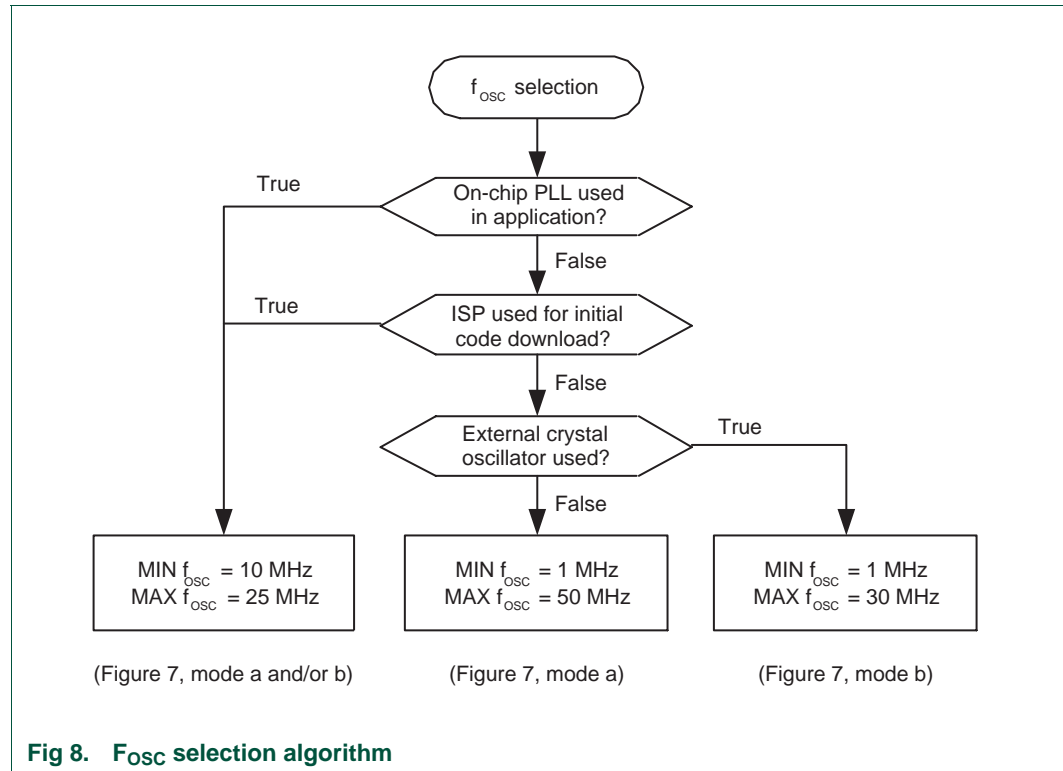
$f_{osc}$ selection

On-chip PLL used in application?

True

False

ISP used for initial code download?

True

False

External crystal oscillator used?

True

False

MIN $f_{osc}$ = 10 MHz
MAX $f_{osc}$ = 25 MHz

MIN $f_{osc}$ = 1 MHz
MAX $f_{osc}$ = 50 MHz

MIN $f_{osc}$ = 1 MHz
MAX $f_{osc}$ = 30 MHz

(Figure 7, mode a and/or b)

(Figure 7, mode a)

(Figure 7, mode b)

Fig 8. $F_{OSC}$ selection algorithm